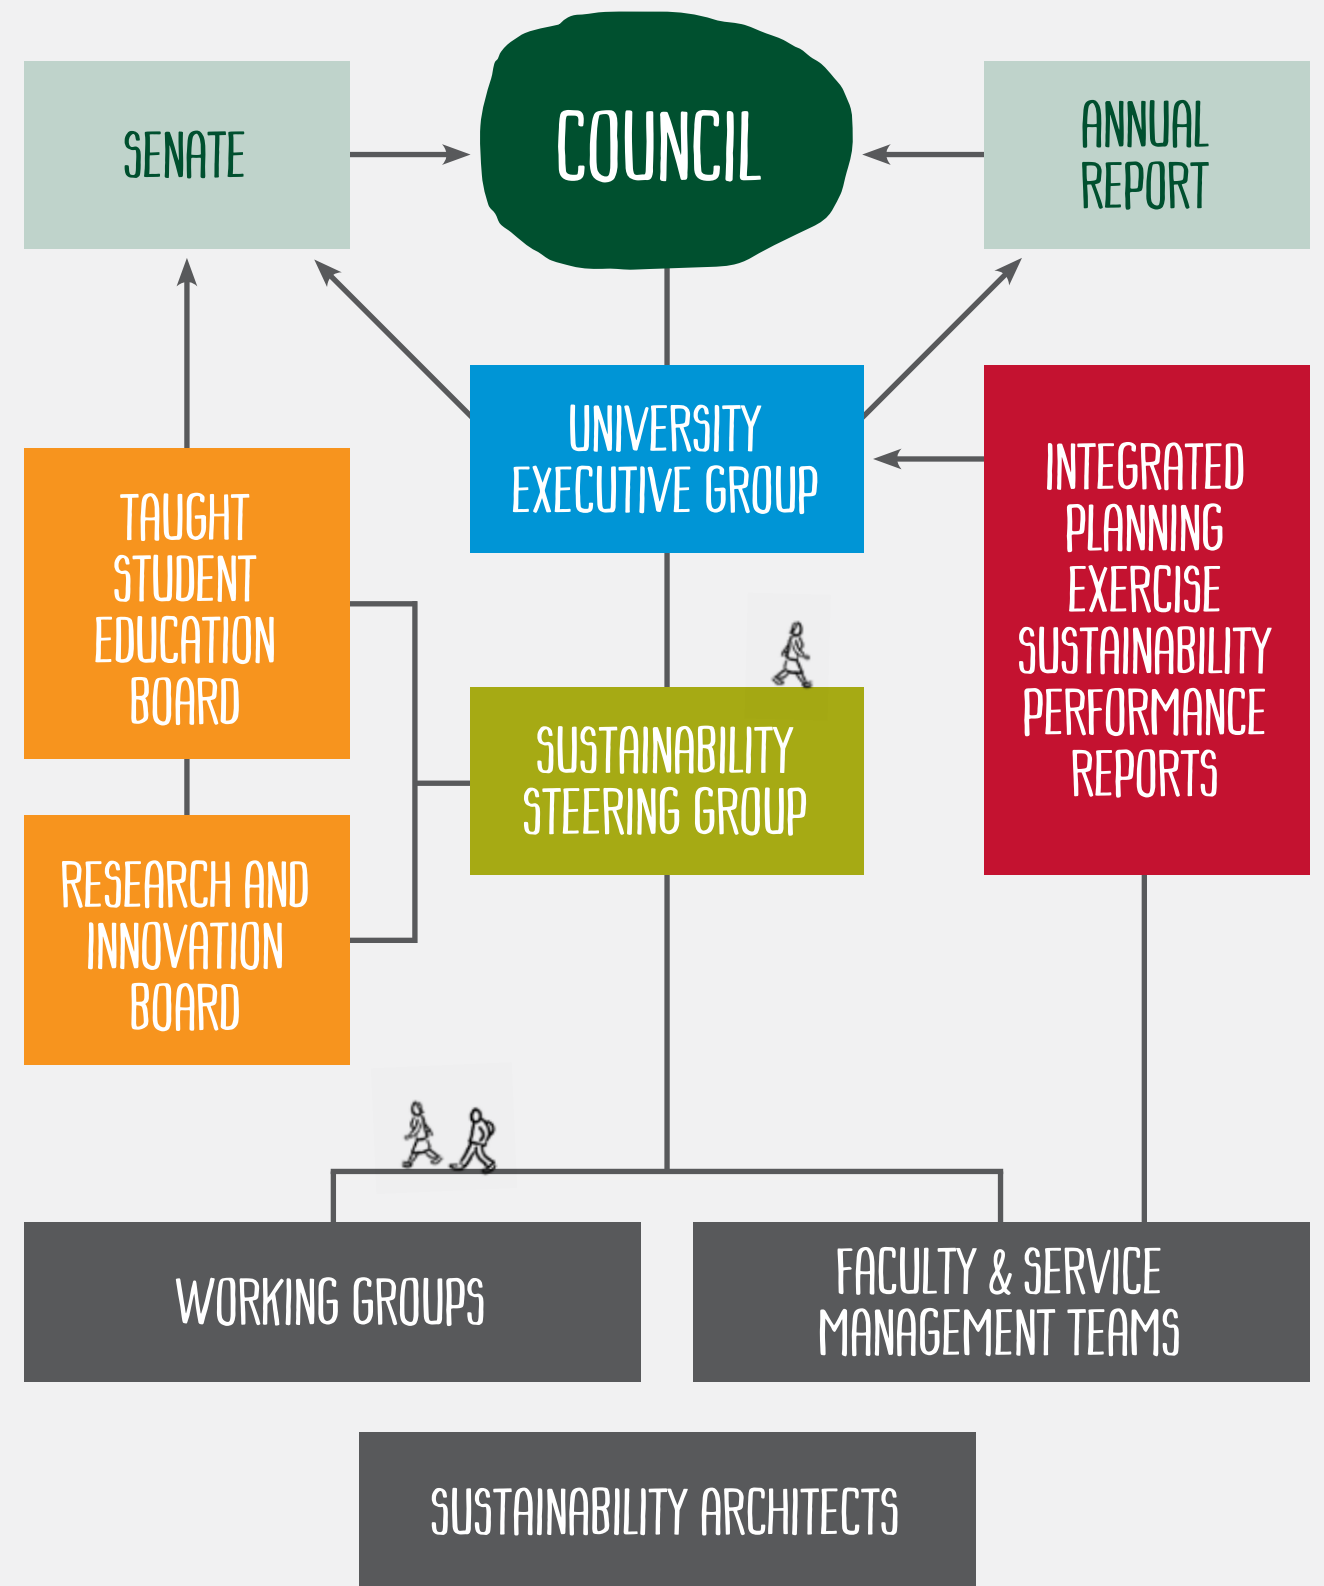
SENATE

COUNCIL

ANNUAL REPORT

UNIVERSITY EXECUTIVE GROUP

INTEGRATED PLANNING EXERCISE SUSTAINABILITY PERFORMANCE REPORTS

TAUGHT STUDENT EDUCATION BOARD

SUSTAINABILITY STEERING GROUP

RESEARCH AND INNOVATION BOARD

WORKING GROUPS

FACULTY & SERVICE MANAGEMENT TEAMS

SUSTAINABILITY ARCHITECTS